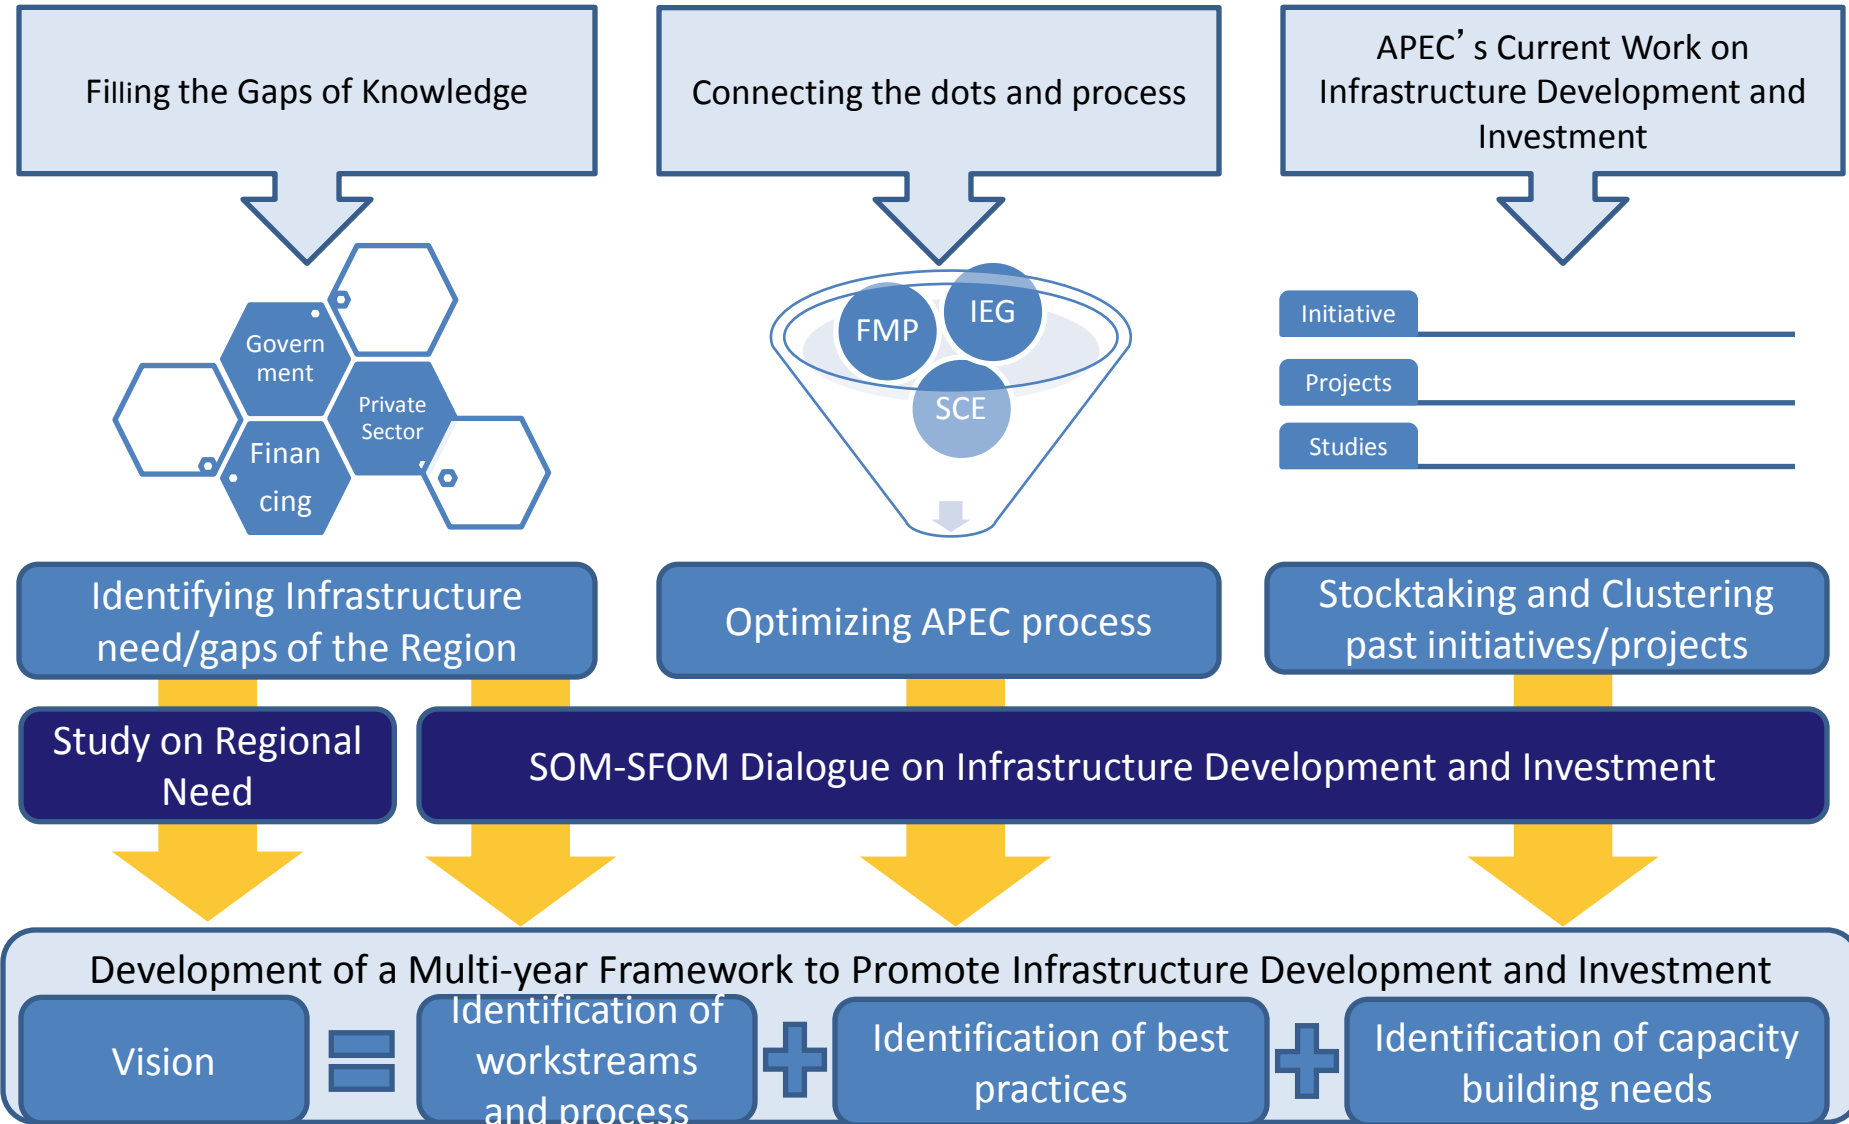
Filling the Gaps of Knowledge

Connecting the dots and process

APEC’s Current Work on Infrastructure Development and Investment

Govern ment

Private Sector

Finan cing

FMP

IEG

SCE

Initiative

Projects

Studies

Identifying Infrastructure need/gaps of the Region

Optimizing APEC process

Stocktaking and Clustering past initiatives/projects

Study on Regional Need

SOM-SFOM Dialogue on Infrastructure Development and Investment

Development of a Multi-year Framework to Promote Infrastructure Development and Investment

Vision

Identification of workstreams and process

Identification of best practices

Identification of capacity building needs